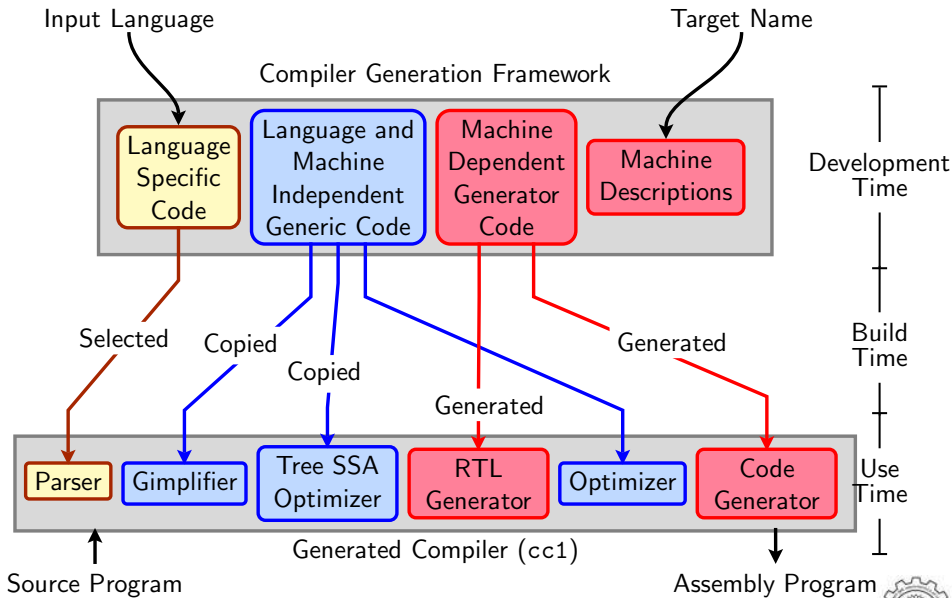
Input Language

Target Name

Compiler Generation Framework

Language Specific Code

Language and Machine Independent Generic Code

Machine Dependent Generator Code

Machine Descriptions

Development Time

Selected

Copied

Copied

Generated

Generated

Build Time

Parser

Gimplifier

Tree SSA Optimizer

RTL Generator

Optimizer

Code Generator

Use Time

Generated Compiler (cc1)

Source Program

Assembly Program